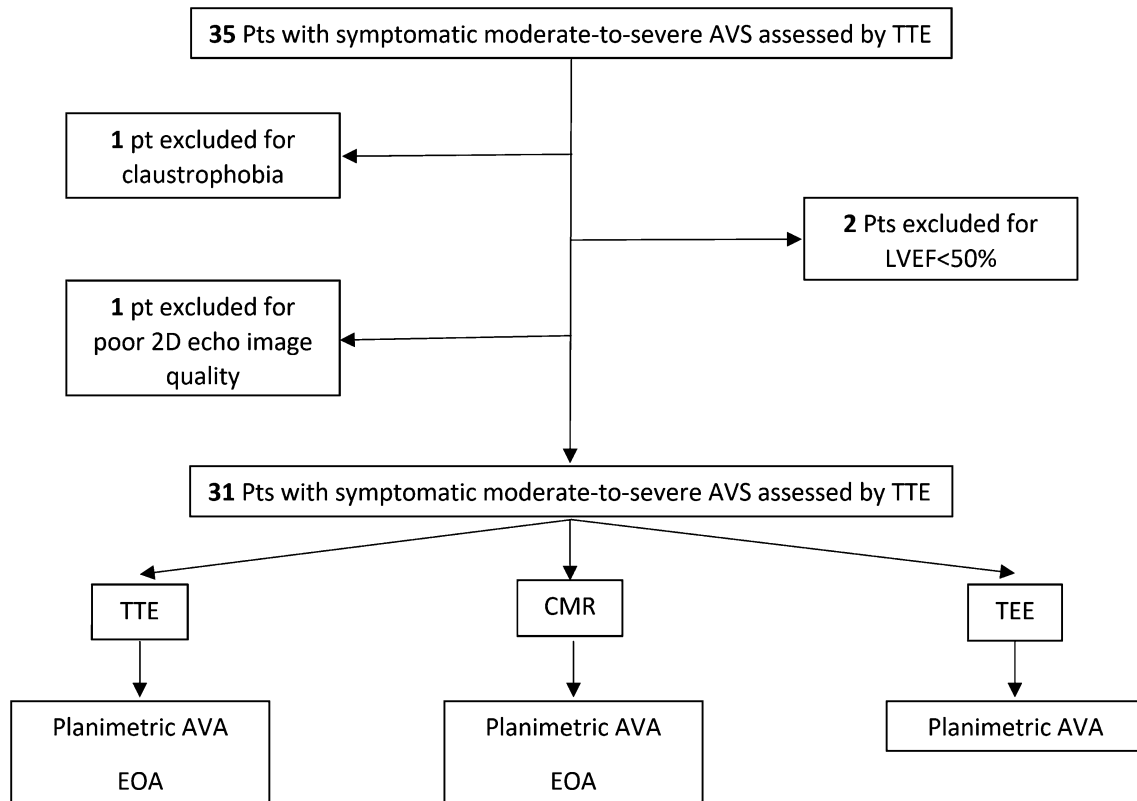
35 Pts with symptomatic moderate-to-severe AVS assessed by TTE

1 pt excluded for claustrophobia

2 Pts excluded for LVEF<50%

1 pt excluded for poor 2D echo image quality

31 Pts with symptomatic moderate-to-severe AVS assessed by TTE

TTE

CMR

TEE

Planimetric AVA

EOA

Planimetric AVA

EOA

Planimetric AVA